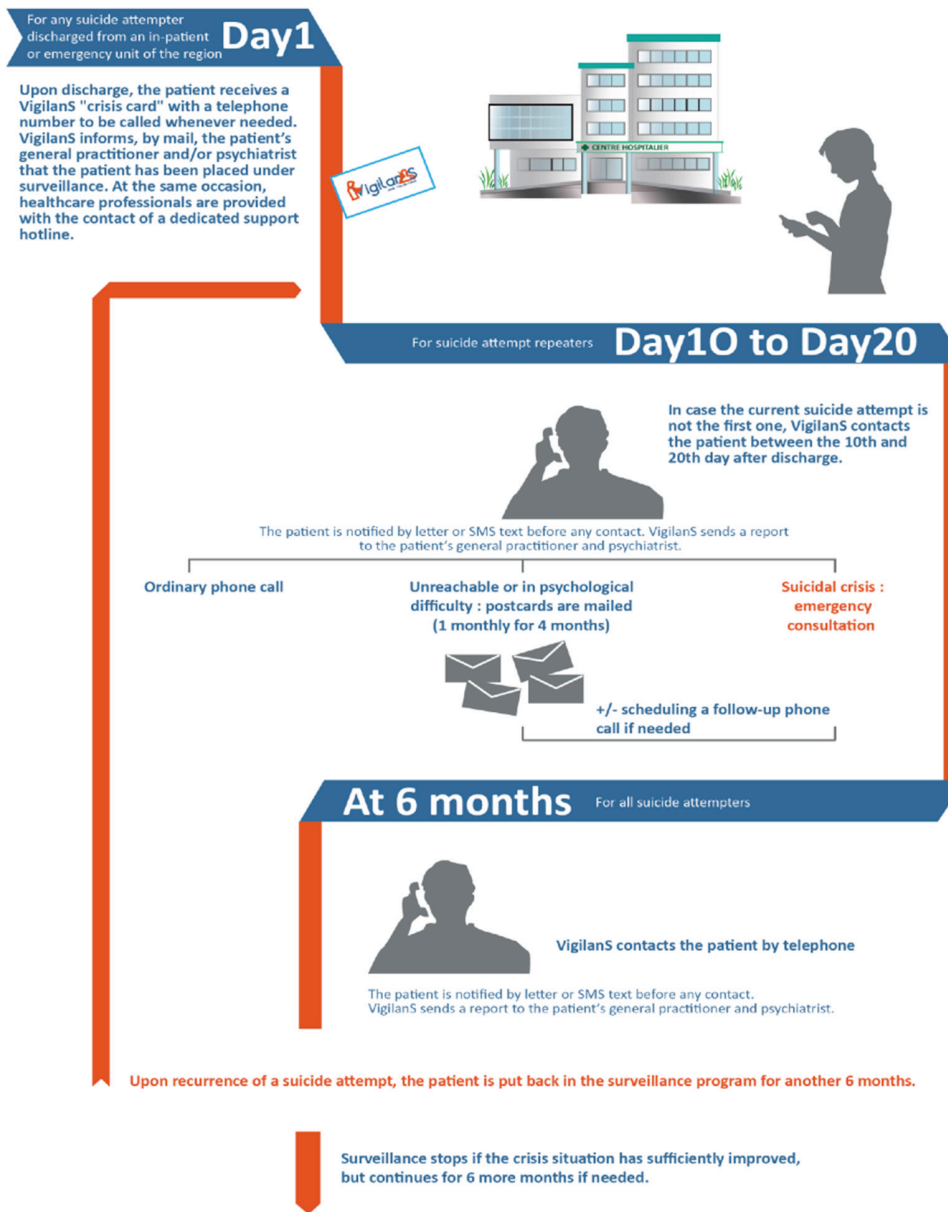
For any suicide attempter discharged from an in-patient or emergency unit of the region **Day1**

Upon discharge, the patient receives a VigilanS "crisis card" with a telephone number to be called whenever needed. VigilanS informs, by mail, the patient's general practitioner and/or psychiatrist that the patient has been placed under surveillance. At the same occasion, healthcare professionals are provided with the contact of a dedicated support hotline.

VigilanS

CENTRE HOSPITALIER

For suicide attempt repeaters **Day1O to Day20**

In case the current suicide attempt is not the first one, VigilanS contacts the patient between the 10th and 20th day after discharge.

The patient is notified by letter or SMS text before any contact. VigilanS sends a report to the patient's general practitioner and psychiatrist.

Ordinary phone call

Unreachable or in psychological difficulty : postcards are mailed (1 monthly for 4 months)

Suicidal crisis : emergency consultation

+/- scheduling a follow-up phone call if needed

**At 6 months** For all suicide attempters

VigilanS contacts the patient by telephone

The patient is notified by letter or SMS text before any contact. VigilanS sends a report to the patient's general practitioner and psychiatrist.

Upon recurrence of a suicide attempt, the patient is put back in the surveillance program for another 6 months.

Surveillance stops if the crisis situation has sufficiently improved, but continues for 6 more months if needed.